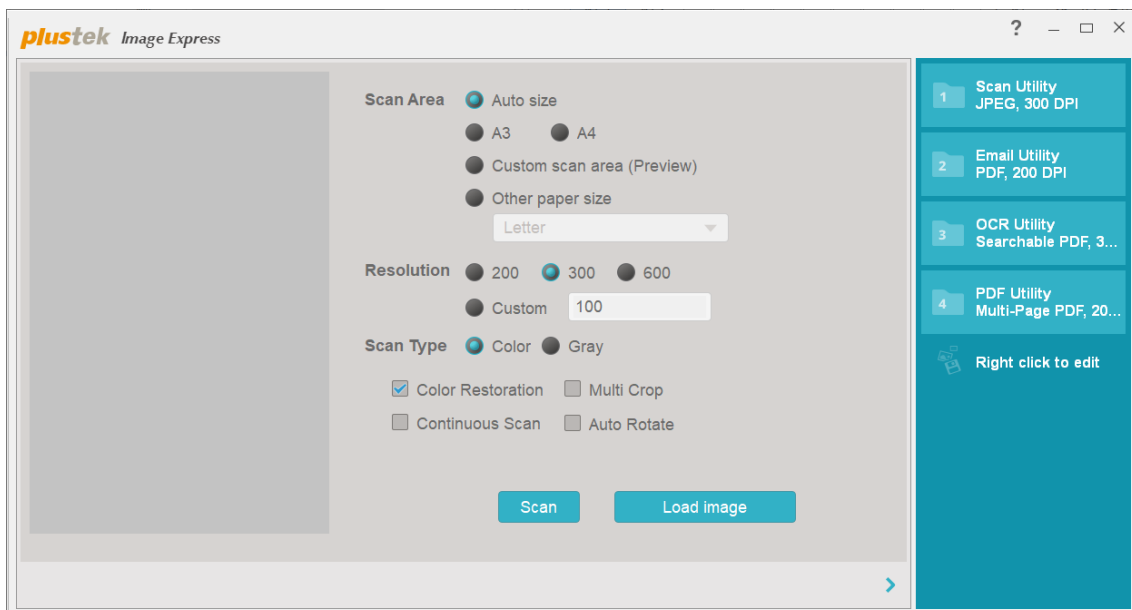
plustek Image Express

?

Scan Area
Auto size
A3
A4
Custom scan area (Preview)
Other paper size
Letter

Resolution
200
300
600
Custom
100

Scan Type
Color
Gray

Color Restoration
Multi Crop
Continuous Scan
Auto Rotate

Scan
Load image

1 Scan Utility
JPEG, 300 DPI

2 Email Utility
PDF, 200 DPI

3 OCR Utility
Searchable PDF, 3...

4 PDF Utility
Multi-Page PDF, 20...

Right click to edit